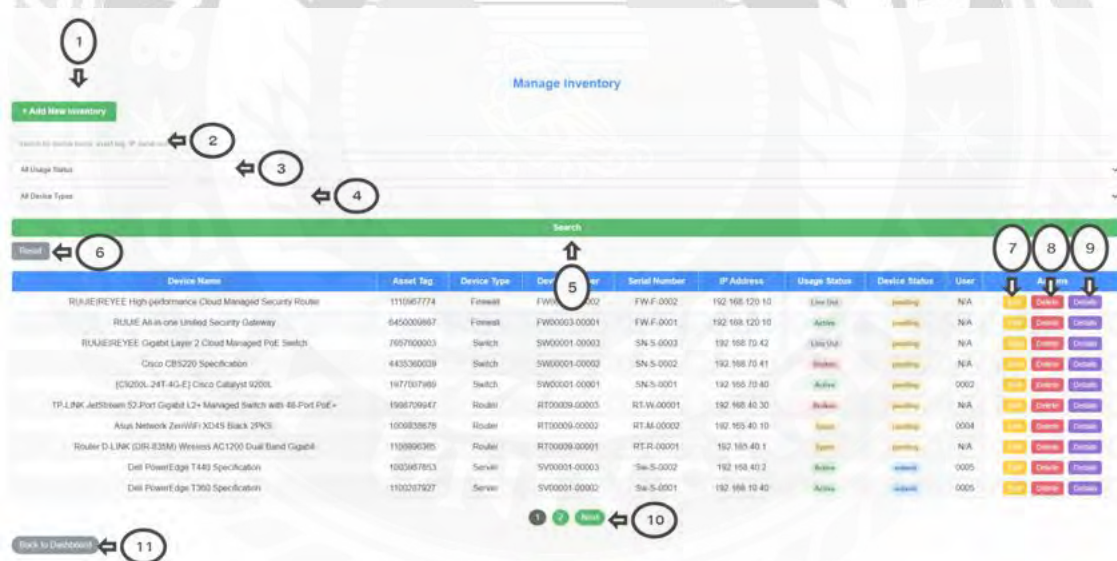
1

Manage Inventory

+ Add New Inventory

Search by device name, asset tag, IP, serial number

2

All Usage Status

3

All Device Types

4

Search

Reset

6

5

7 8 9

| Device Name | Asset Tag | Device Type | Device Number | Serial Number | IP Address | Usage Status | Device Status | User | Actions |
|---|---|---|---|---|---|---|---|---|---|
| RUIJIE/REYEE High-performance Cloud Managed Security Router | 1110987774 | Firewall | FW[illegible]0002 | FW-F-0002 | 192.168.120.10 | Line Out | pending | N/A | Edit Delete Details |
| RUIJIE All-in-one Unified Security Gateway | 6450009867 | Firewall | FW00003-00001 | FW-F-0001 | 192.168.120.10 | Active | pending | N/A | Edit Delete Details |
| RUIJIE/REYEE Gigabit Layer 2 Cloud Managed PoE Switch | 7657800003 | Switch | SW00001-00003 | SN-S-0003 | 192.168.70.42 | Line Out | pending | N/A | Edit Delete Details |
| Cisco CBS220 Specification | 4435360039 | Switch | SW00001-00002 | SN-S-0002 | 192.168.70.41 | Broken | pending | N/A | Edit Delete Details |
| [C9200L-24T-4G-E] Cisco Catalyst 9200L | 1977007989 | Switch | SW00001-00001 | SN-S-0001 | 192.168.70.40 | Active | pending | 0002 | Edit Delete Details |
| TP-LINK JetStream 52-Port Gigabit L2+ Managed Switch with 48-Port PoE+ | 1996709947 | Router | RT00009-00003 | RT-W-00001 | 192.168.40.30 | Broken | pending | N/A | Edit Delete Details |
| Asus Network ZenWiFi XD4S Black 2PKS | 1009838678 | Router | RT00009-00002 | RT-M-00002 | 192.165.40.10 | Spare | pending | 0004 | Edit Delete Details |
| Router D-LINK (DIR-835M) Wireless AC1200 Dual Band Gigabit | 1109896385 | Router | RT00009-00001 | RT-R-00001 | 192.168.40.1 | Spare | pending | N/A | Edit Delete Details |
| Dell PowerEdge T440 Specification | 1003857853 | Server | SV00001-00003 | Sa-S-0002 | 192.168.40.2 | Active | submit | 0005 | Edit Delete Details |
| Dell PowerEdge T360 Specification | 1100287927 | Server | SV00001-00002 | Sa-S-0001 | 192.168.10.40 | Active | submit | 0005 | Edit Delete Details |

1 2 Next

10

Back to Dashboard

11